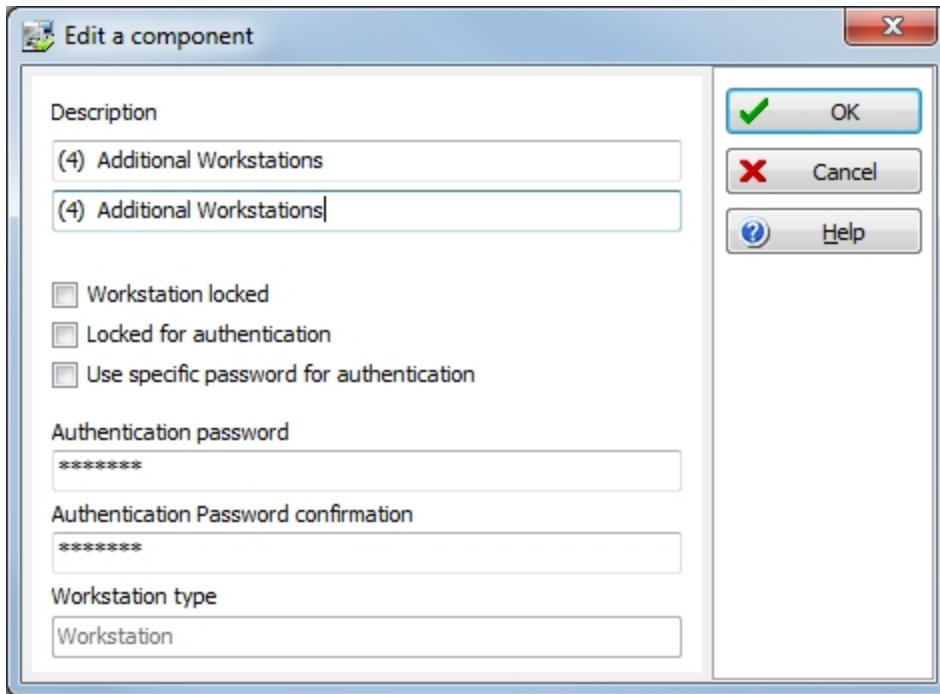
Edit a component

Description

(4) Additional Workstations

(4) Additional Workstations

Workstation locked

Locked for authentication

Use specific password for authentication

Authentication password

*******

Authentication Password confirmation

*******

Workstation type

Workstation

OK

Cancel

Help